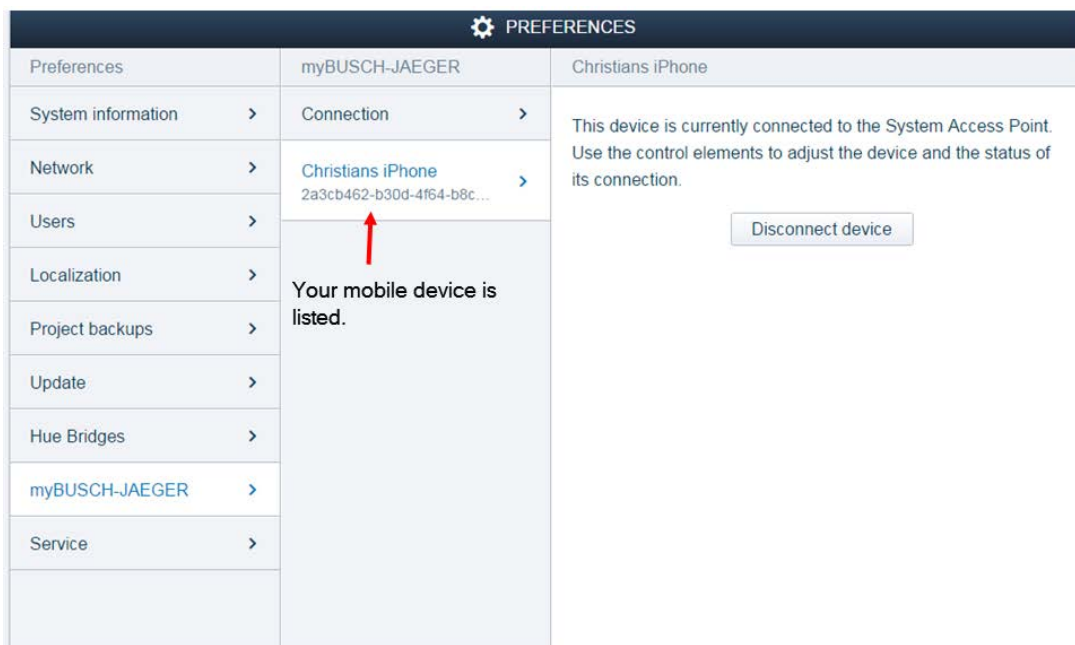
PREFERENCES

Preferences

System information >

Network >

Users >

Localization >

Project backups >

Update >

Hue Bridges >

myBUSCH-JAEGER >

Service >

myBUSCH-JAEGER

Connection >

Christians iPhone
2a3cb462-b30d-4f64-b8c… >

Your mobile device is listed.

Christians iPhone

This device is currently connected to the System Access Point. Use the control elements to adjust the device and the status of its connection.

Disconnect device